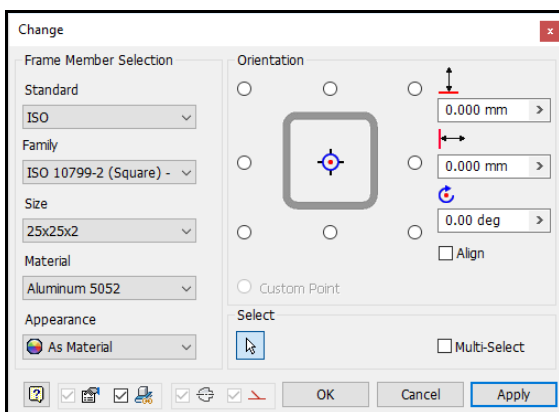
Change

Frame Member Selection

Standard

ISO

Family

ISO 10799-2 (Square) -

Size

25x25x2

Material

Aluminum 5052

Appearance

As Material

Orientation

0.000 mm

0.000 mm

0.00 deg

Align

Custom Point

Select

Multi-Select

OK

Cancel

Apply